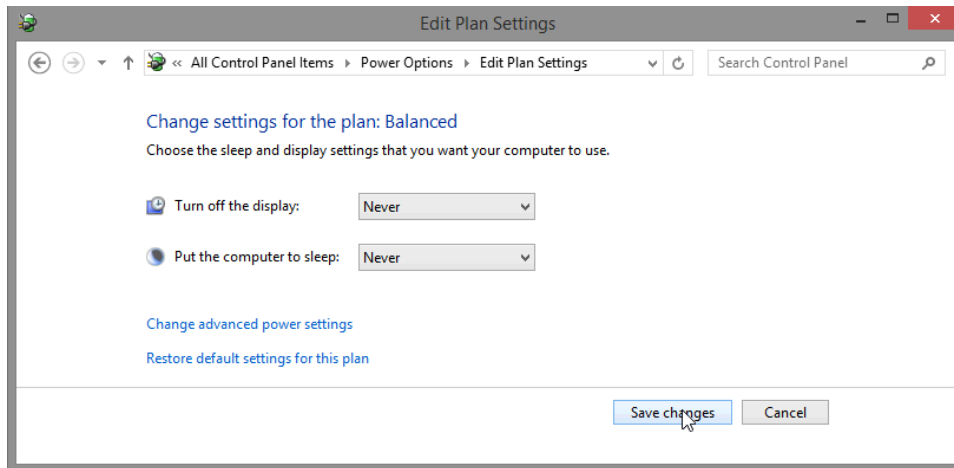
Edit Plan Settings

« All Control Panel Items ▸ Power Options ▸ Edit Plan Settings

Search Control Panel

Change settings for the plan: Balanced

Choose the sleep and display settings that you want your computer to use.

Turn off the display: Never

Put the computer to sleep: Never

Change advanced power settings

Restore default settings for this plan

Save changes

Cancel